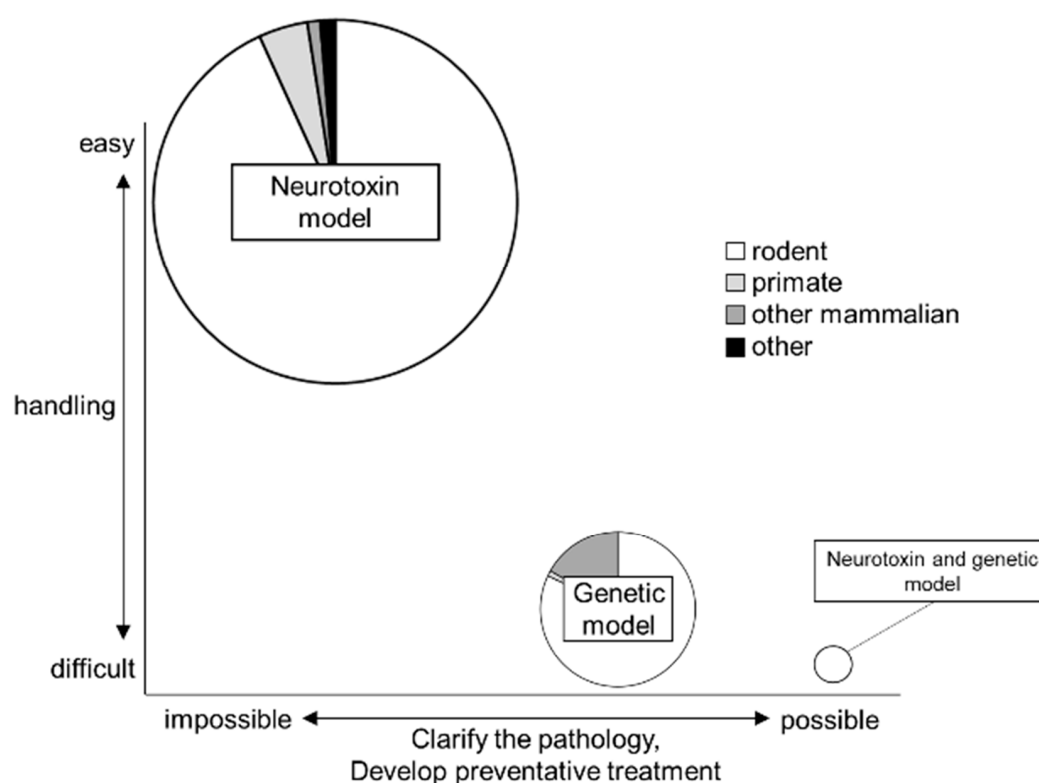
easy

Neurotoxin model

□ rodent
□ primate
■ other mammalian
■ other

handling

Genetic model

Neurotoxin and genetic model

difficult

impossible

possible

Clarify the pathology,
Develop preventative treatment